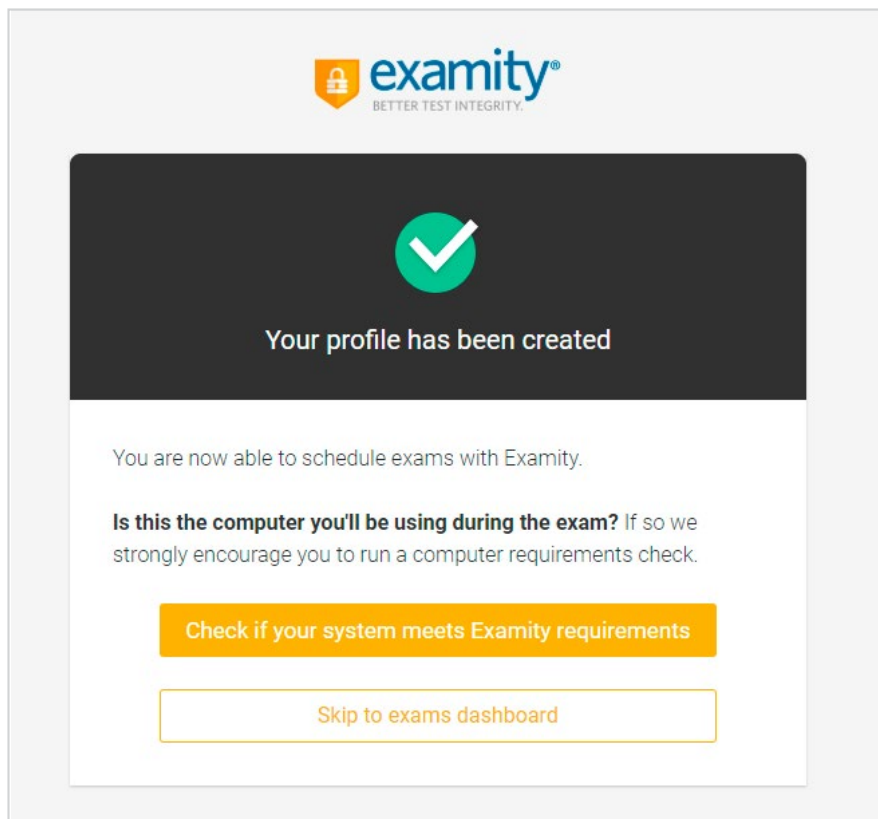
examity®
BETTER TEST INTEGRITY.

Your profile has been created

You are now able to schedule exams with Examity.

**Is this the computer you'll be using during the exam?** If so we strongly encourage you to run a computer requirements check.

Check if your system meets Examity requirements

Skip to exams dashboard